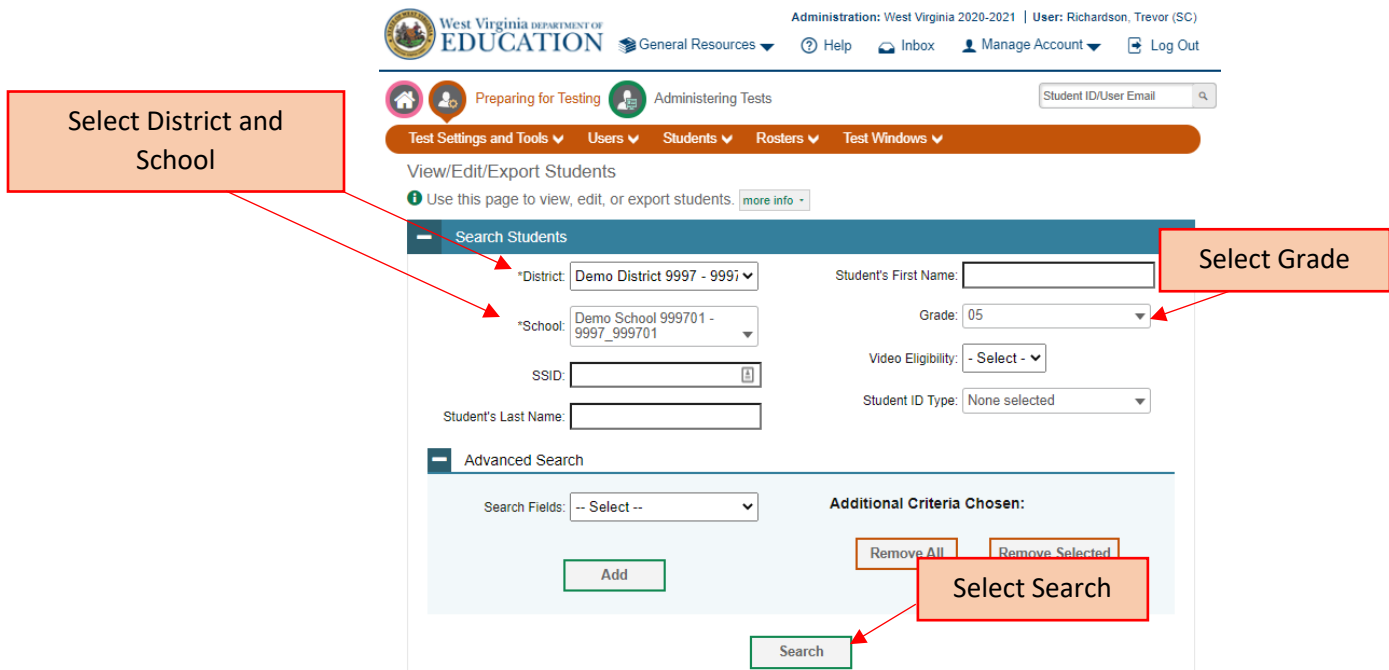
Select District and School

West Virginia DEPARTMENT OF EDUCATION

Administration: West Virginia 2020-2021 | User: Richardson, Trevor (SC)

General Resources ⏷ Help Inbox Manage Account ⏷ Log Out

Preparing for Testing Administering Tests

Student ID/User Email

Test Settings and Tools ⏷ Users ⏷ Students ⏷ Rosters ⏷ Test Windows ⏷

View/Edit/Export Students

Use this page to view, edit, or export students. more info

Search Students

Select Grade

*District: Demo District 9997 - 9997

*School: Demo School 999701 - 9997_999701

SSID:

Student's Last Name:

Student's First Name:

Grade: 05

Video Eligibility: - Select -

Student ID Type: None selected

Advanced Search

Search Fields: -- Select --

Additional Criteria Chosen:

Remove All Remove Selected

Add

Select Search

Search